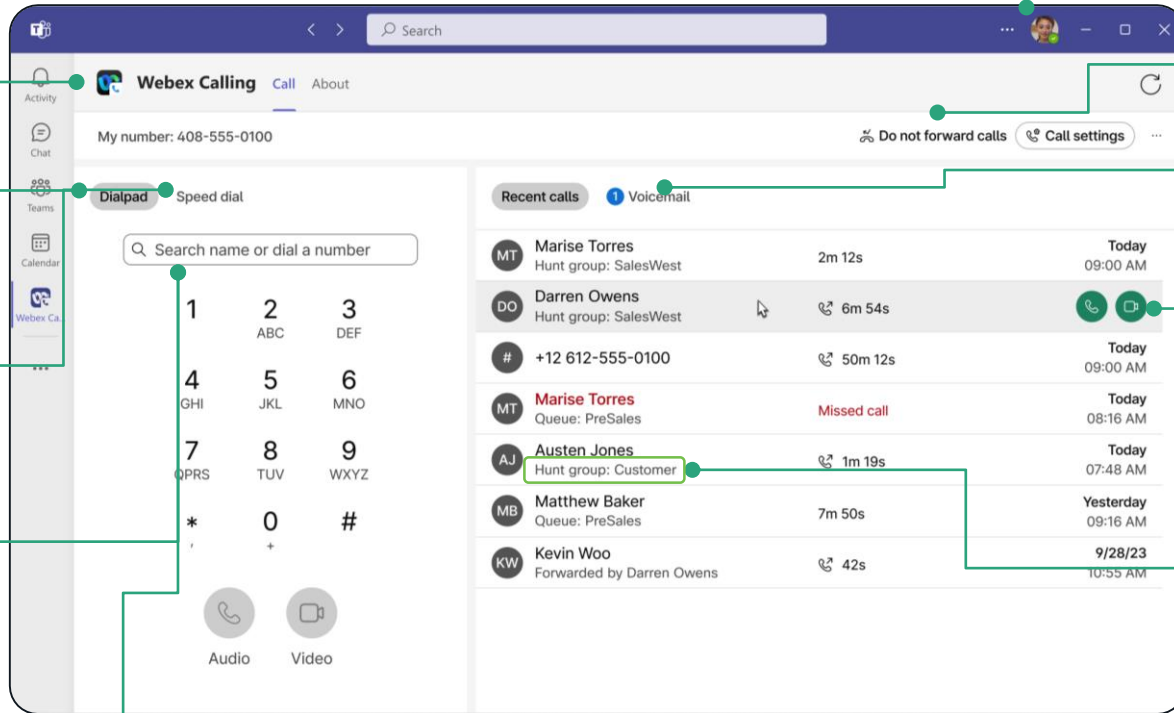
Search

Activity

Chat

Teams

Calendar

Webex Ca...

Webex Calling Call About

My number: 408-555-0100

Do not forward calls Call settings ···

Dialpad Speed dial

Search name or dial a number

1
2 ABC
3 DEF
4 GHI
5 JKL
6 MNO
7 PQRS
8 TUV
9 WXYZ
* ,
0 +
#

Audio Video

Recent calls 1 Voicemail

| | | | |
|---|---|---|---|
| MT | Marise Torres Hunt group: SalesWest | 2m 12s | Today 09:00 AM |
| DO | Darren Owens Hunt group: SalesWest | 6m 54s | |
| # | +12 612-555-0100 | 50m 12s | Today 09:00 AM |
| MT | Marise Torres Queue: PreSales | Missed call | Today 08:16 AM |
| AJ | Austen Jones Hunt group: Customer | 1m 19s | Today 07:48 AM |
| MB | Matthew Baker Queue: PreSales | 7m 50s | Yesterday 09:16 AM |
| KW | Kevin Woo Forwarded by Darren Owens | 42s | 9/28/23 10:55 AM |